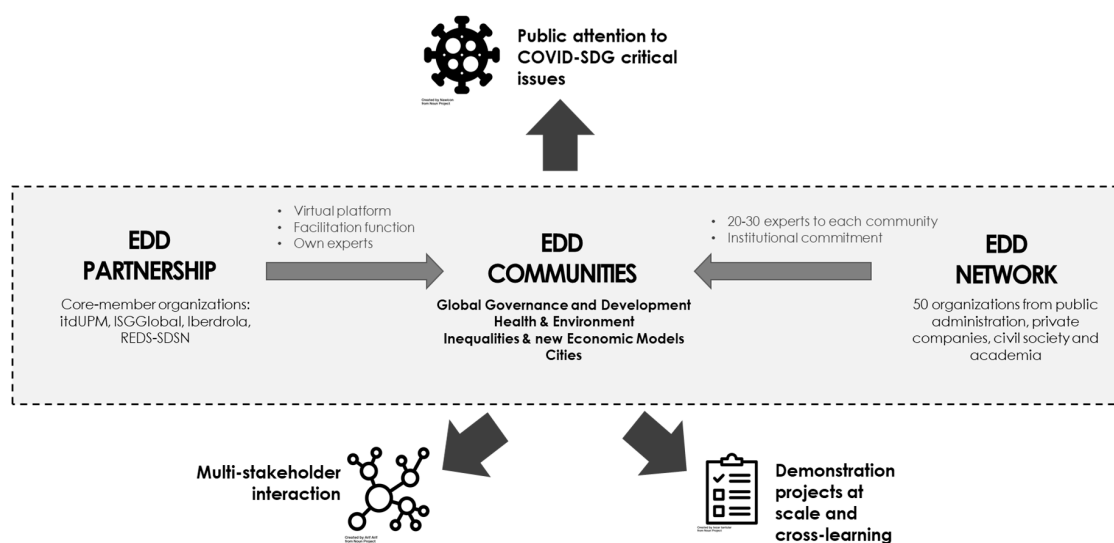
Created by Sewon from Noun Project

Public attention to COVID-SDG critical issues

EDD PARTNERSHIP

Core-member organizations: itdUPM, ISGGlobal, Iberdrola, REDS-SDSN

• Virtual platform
• Facilitation function
• Own experts

EDD COMMUNITIES

Global Governance and Development
Health & Environment
Inequalities & new Economic Models
Cities

• 20-30 experts to each community
• Institutional commitment

EDD NETWORK

50 organizations from public administration, private companies, civil society and academia

Multi-stakeholder interaction

Created by Arif Arif from Noun Project

Demonstration projects at scale and cross-learning

Created by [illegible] from Noun Project